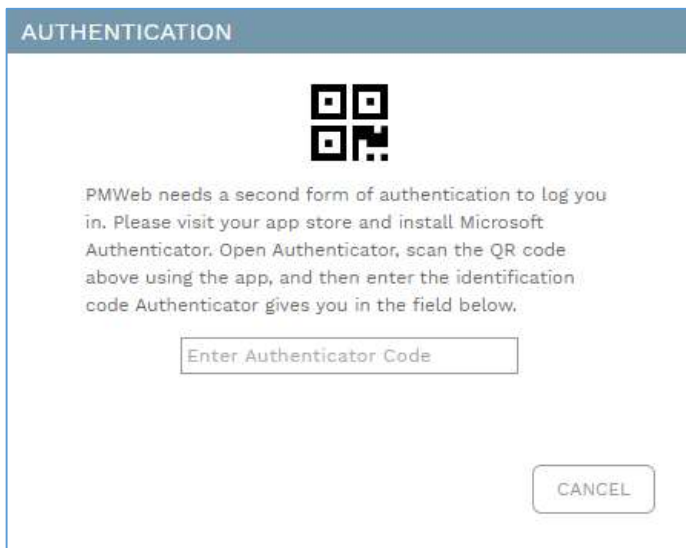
AUTHENTICATION

PMWeb needs a second form of authentication to log you in. Please visit your app store and install Microsoft Authenticator. Open Authenticator, scan the QR code above using the app, and then enter the identification code Authenticator gives you in the field below.

Enter Authenticator Code

CANCEL